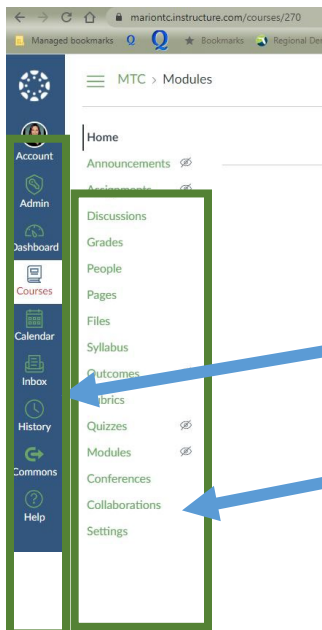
marionntc.instructure.com/courses/270

Managed bookmarks Q Q Bookmarks Regional De

MTC > Modules

Account
Admin
Dashboard
Courses
Calendar
Inbox
History
Commons
Help

Home
Announcements
Assignments
Discussions
Grades
People
Pages
Files
Syllabus
Outcomes
Rubrics
Quizzes
Modules
Conferences
Collaborations
Settings